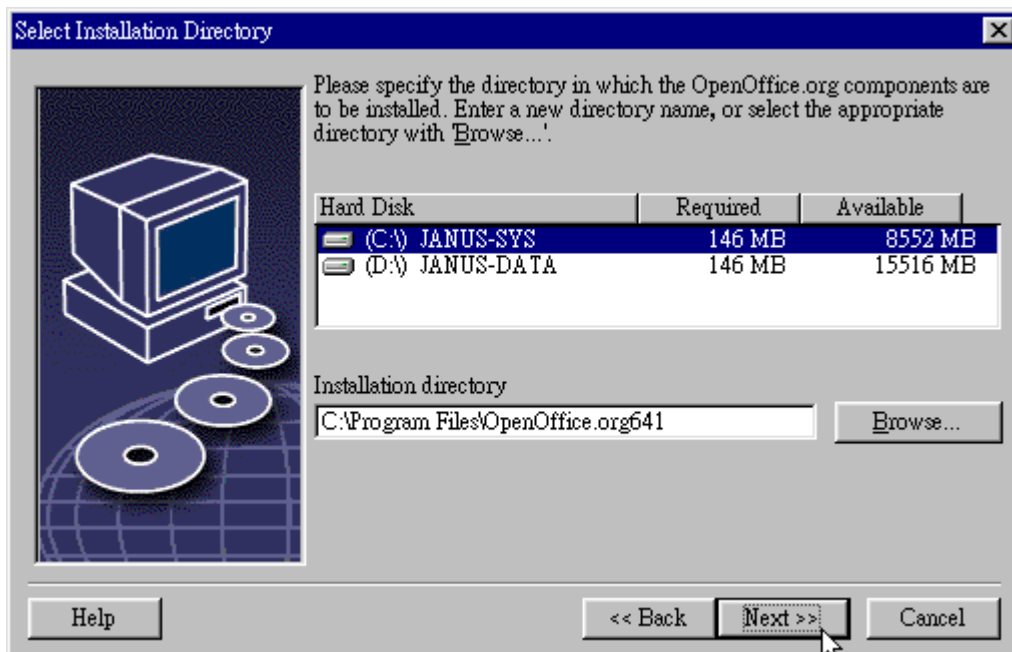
Select Installation Directory

Please specify the directory in which the OpenOffice.org components are to be installed. Enter a new directory name, or select the appropriate directory with 'Browse...'.

| Hard Disk | Required | Available |
|---|---|---|
| (C:\) JANUS-SYS | 146 MB | 8552 MB |
| (D:\) JANUS-DATA | 146 MB | 15516 MB |

Installation directory

C:\Program Files\OpenOffice.org641

Browse...

Help

<< Back

Next >>

Cancel